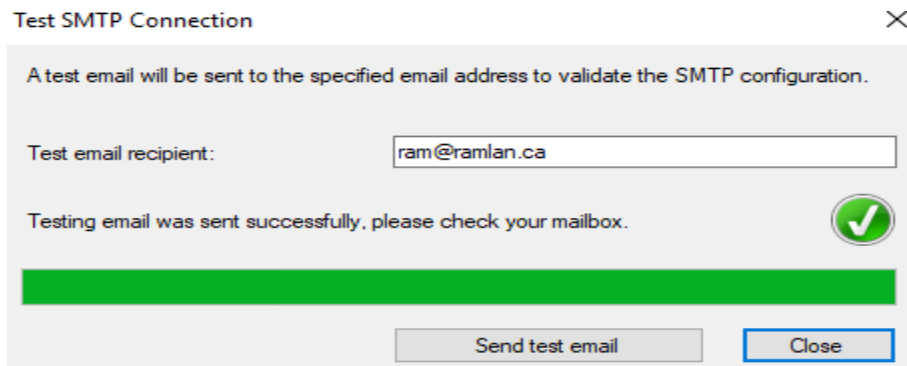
Test SMTP Connection

×

A test email will be sent to the specified email address to validate the SMTP configuration.

Test email recipient: ram@ramlan.ca

Testing email was sent successfully, please check your mailbox.

Send test email

Close